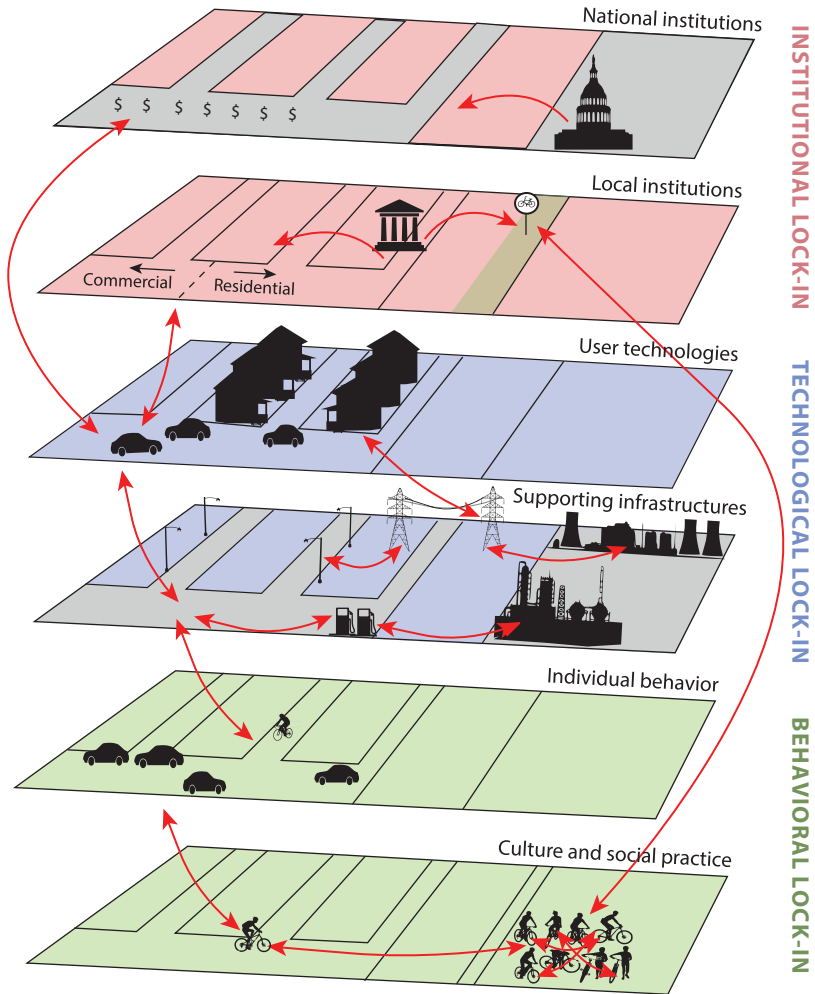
National institutions

$ $ $ $ $ $ $

Local institutions

Commercial

Residential

User technologies

Supporting infrastructures

Individual behavior

Culture and social practice

INSTITUTIONAL LOCK-IN

TECHNOLOGICAL LOCK-IN

BEHAVIORAL LOCK-IN